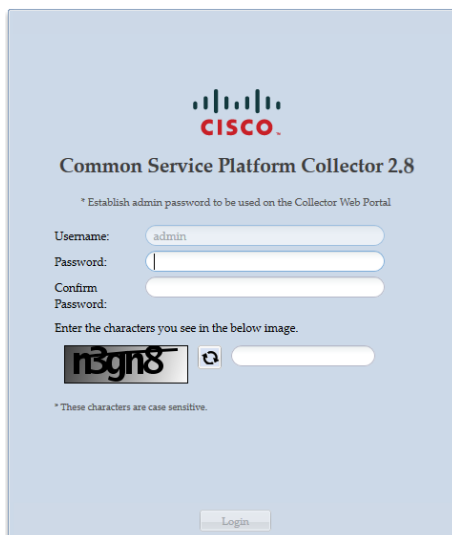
CISCO.

Common Service Platform Collector 2.8

* Establish admin password to be used on the Collector Web Portal

Username: admin

Password:

Confirm Password:

Enter the characters you see in the below image.

n3gn8

* These characters are case sensitive.

Login